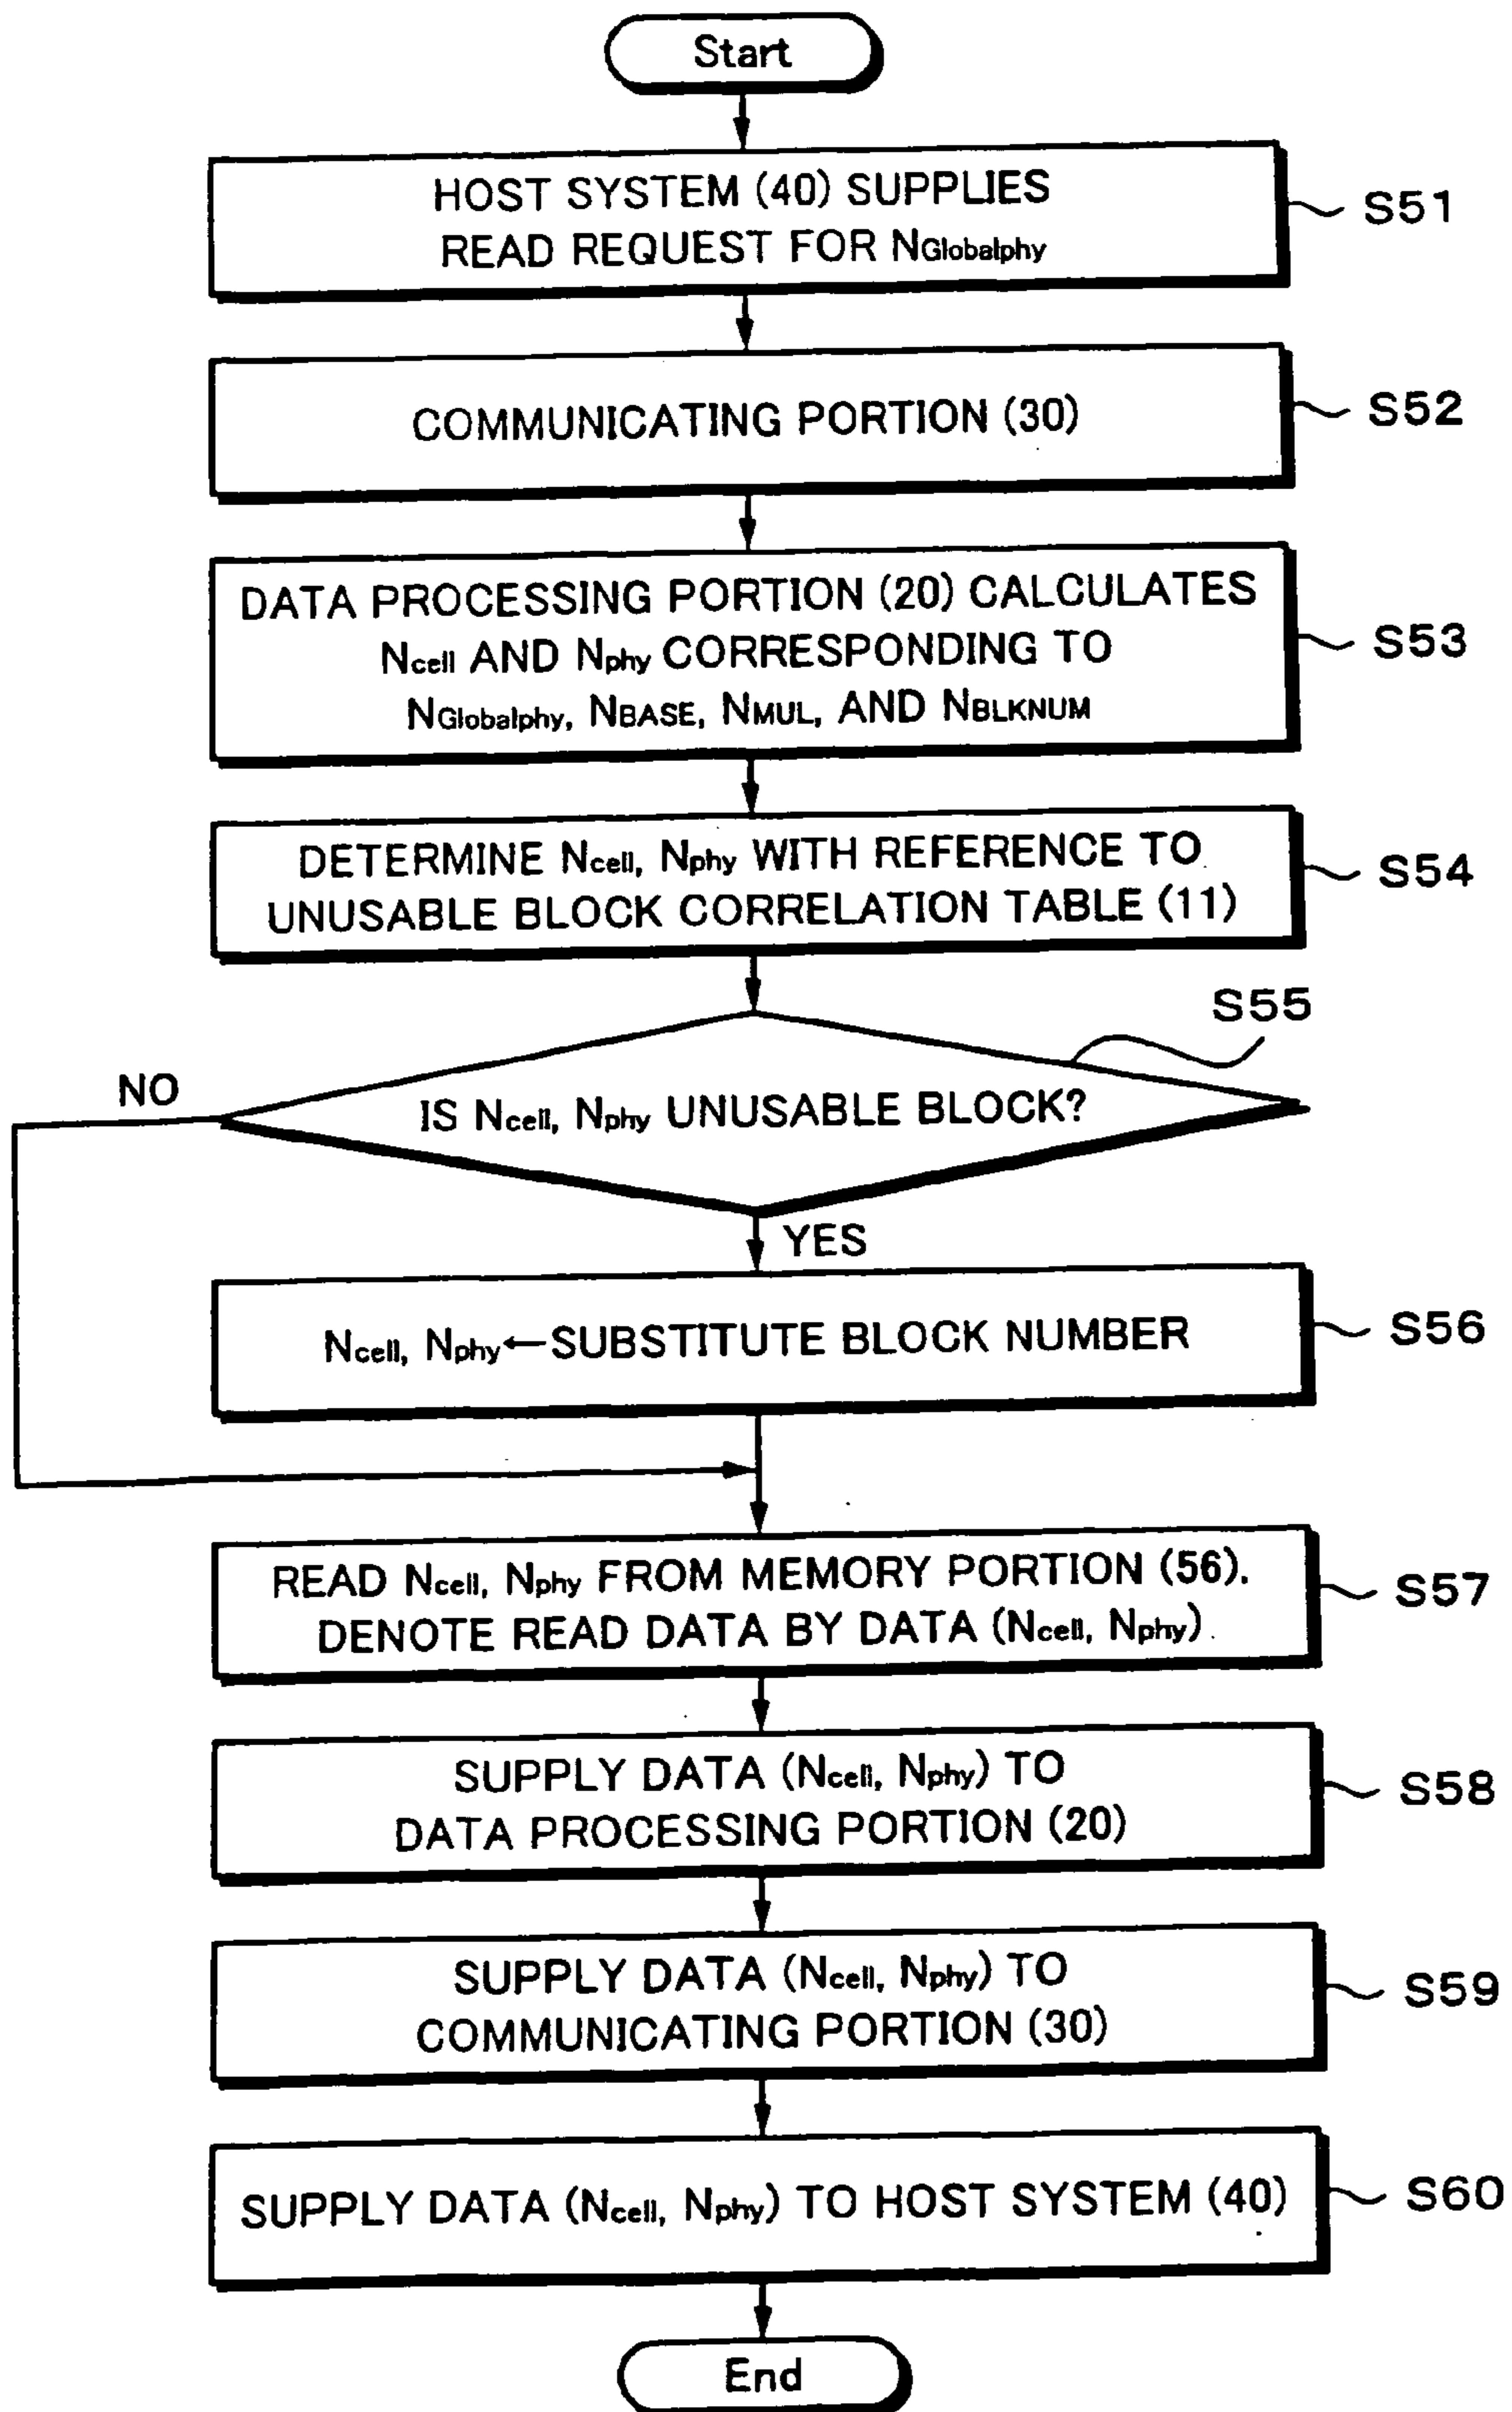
Start

HOST SYSTEM (40) SUPPLIES READ REQUEST FOR $N_{Globalphy}$

S51

COMMUNICATING PORTION (30)

S52

DATA PROCESSING PORTION (20) CALCULATES $N_{cell}$ AND $N_{phy}$ CORRESPONDING TO $N_{Globalphy}$, $N_{BASE}$, $N_{MUL}$, AND $N_{BLKNUM}$

S53

DETERMINE $N_{cell}$, $N_{phy}$ WITH REFERENCE TO UNUSABLE BLOCK CORRELATION TABLE (11)

S54

S55

NO

IS $N_{cell}$, $N_{phy}$ UNUSABLE BLOCK?

YES

$N_{cell}$, $N_{phy}$←SUBSTITUTE BLOCK NUMBER

S56

READ $N_{cell}$, $N_{phy}$ FROM MEMORY PORTION (56). DENOTE READ DATA BY DATA ($N_{cell}$, $N_{phy}$)

S57

SUPPLY DATA ($N_{cell}$, $N_{phy}$) TO DATA PROCESSING PORTION (20)

S58

SUPPLY DATA ($N_{cell}$, $N_{phy}$) TO COMMUNICATING PORTION (30)

S59

SUPPLY DATA ($N_{cell}$, $N_{phy}$) TO HOST SYSTEM (40)

S60

End